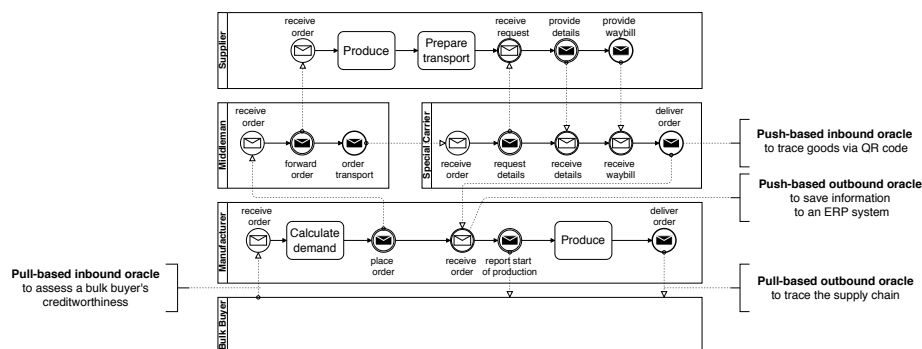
Supplier
receive order
Produce
Prepare transport
receive request
provide details
provide waybill

Middleman
receive order
forward order
order transport

Special Carrier
receive order
request details
receive details
receive waybill
deliver order

**Push-based inbound oracle**
to trace goods via QR code

**Push-based outbound oracle**
to save information to an ERP system

Manufacturer
receive order
Calculate demand
place order
receive order
report start of production
Produce
deliver order

**Pull-based inbound oracle**
to assess a bulk buyer's creditworthiness

**Pull-based outbound oracle**
to trace the supply chain

Bulk Buyer